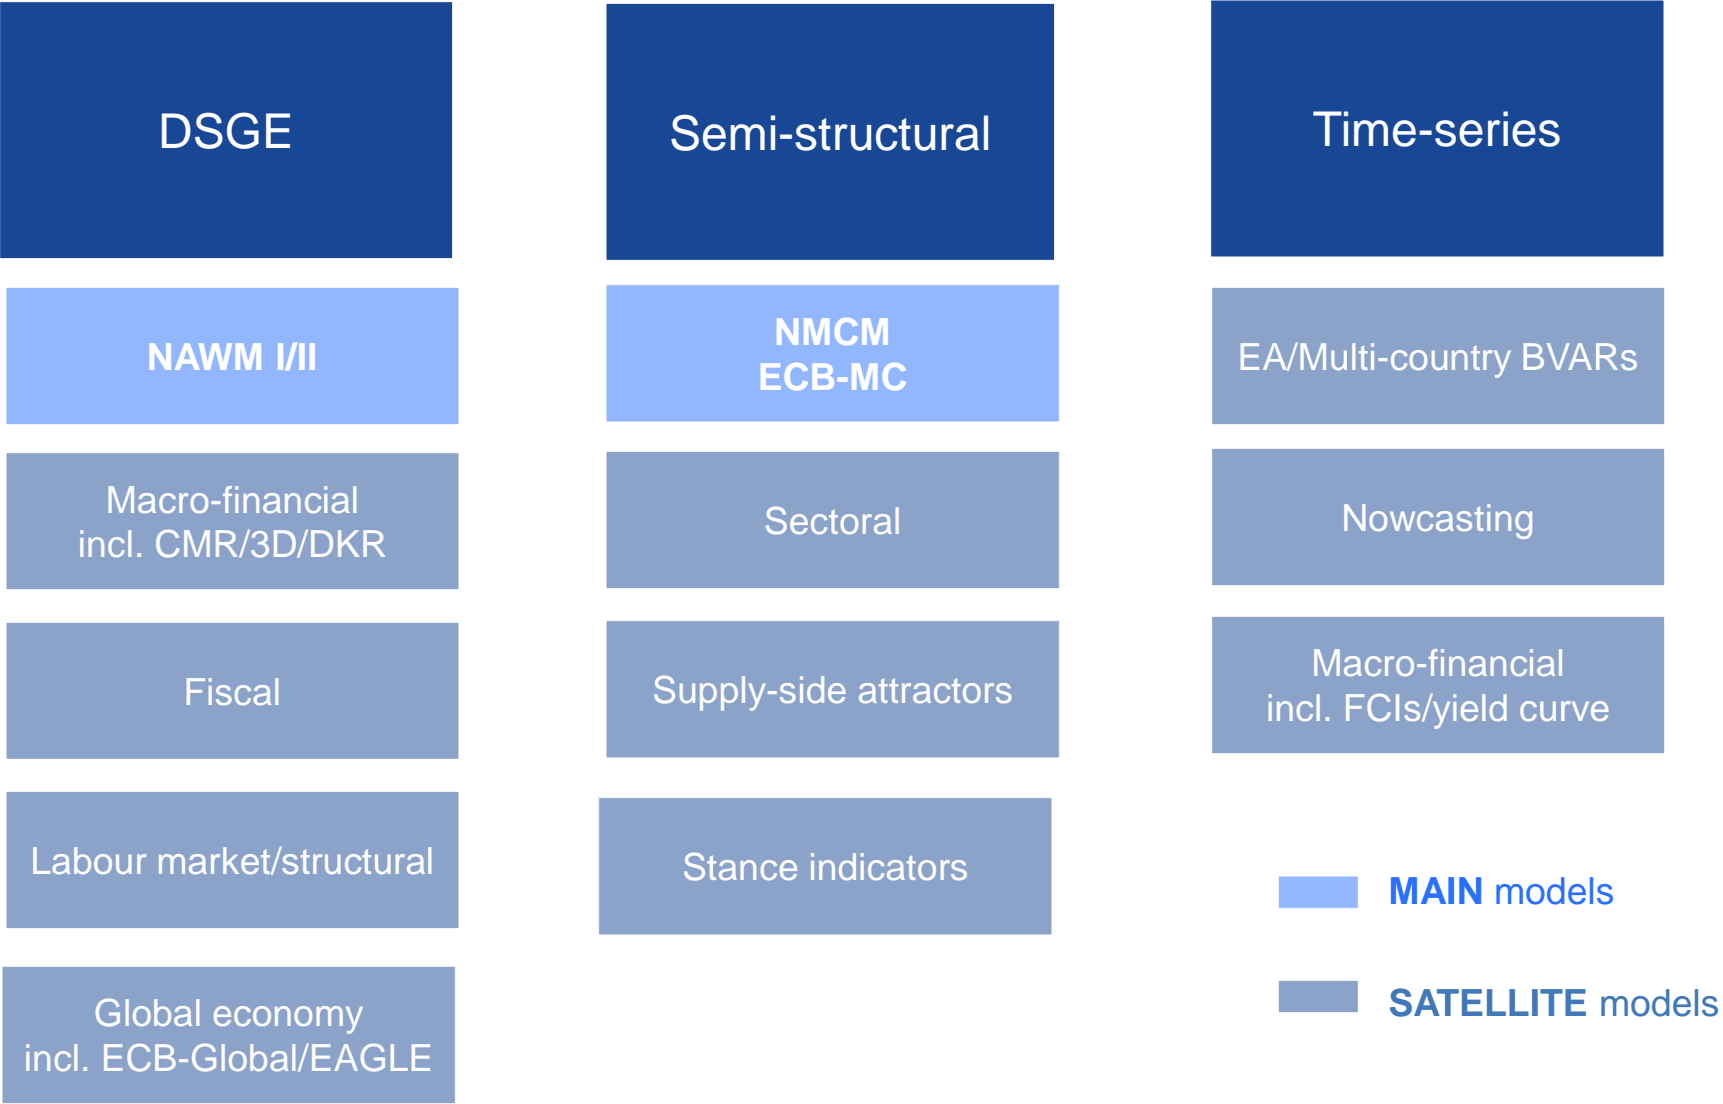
DSGE

NAWM I/II

Macro-financial incl. CMR/3D/DKR

Fiscal

Labour market/structural

Global economy incl. ECB-Global/EAGLE

Semi-structural

NMCM
ECB-MC

Sectoral

Supply-side attractors

Stance indicators

Time-series

EA/Multi-country BVARs

Nowcasting

Macro-financial incl. FCIs/yield curve

MAIN models

SATELLITE models